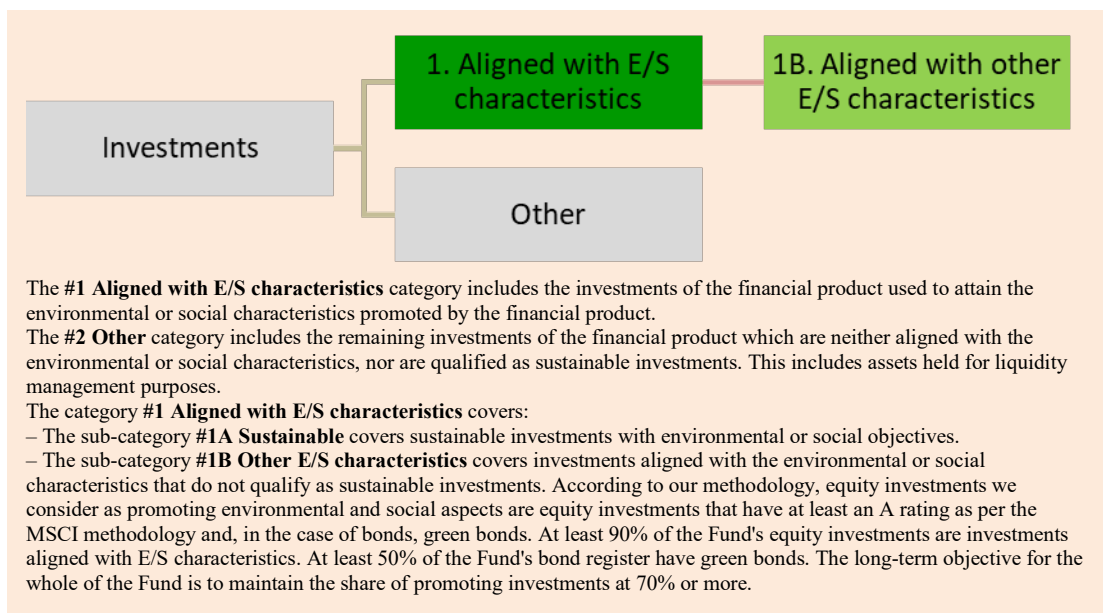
Investments

1. Aligned with E/S characteristics

1B. Aligned with other E/S characteristics

Other

The **#1 Aligned with E/S characteristics** category includes the investments of the financial product used to attain the environmental or social characteristics promoted by the financial product.
The **#2 Other** category includes the remaining investments of the financial product which are neither aligned with the environmental or social characteristics, nor are qualified as sustainable investments. This includes assets held for liquidity management purposes.
The category **#1 Aligned with E/S characteristics** covers:
– The sub-category **#1A Sustainable** covers sustainable investments with environmental or social objectives.
– The sub-category **#1B Other E/S characteristics** covers investments aligned with the environmental or social characteristics that do not qualify as sustainable investments. According to our methodology, equity investments we consider as promoting environmental and social aspects are equity investments that have at least an A rating as per the MSCI methodology and, in the case of bonds, green bonds. At least 90% of the Fund's equity investments are investments aligned with E/S characteristics. At least 50% of the Fund's bond register have green bonds. The long-term objective for the whole of the Fund is to maintain the share of promoting investments at 70% or more.